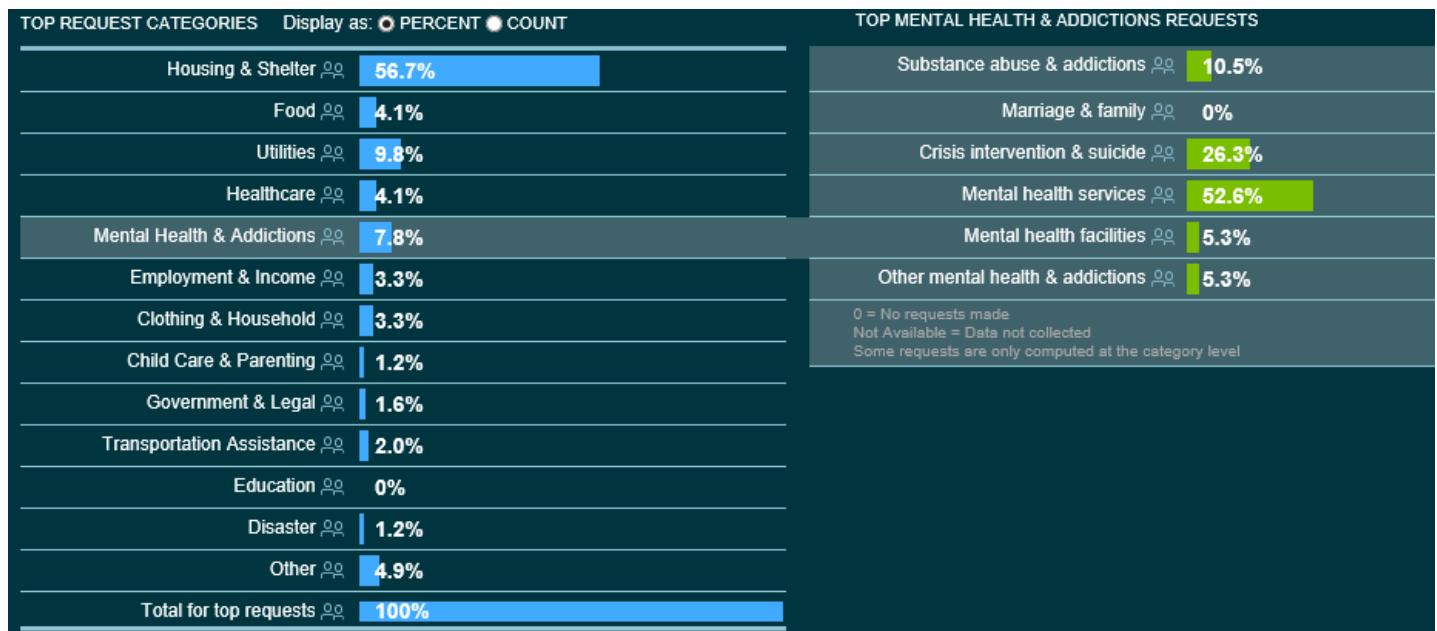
TOP REQUEST CATEGORIES Display as: PERCENT COUNT

| | |
|---|---|
| Housing & Shelter | 56.7% |
| Food | 4.1% |
| Utilities | 9.8% |
| Healthcare | 4.1% |
| Mental Health & Addictions | 7.8% |
| Employment & Income | 3.3% |
| Clothing & Household | 3.3% |
| Child Care & Parenting | 1.2% |
| Government & Legal | 1.6% |
| Transportation Assistance | 2.0% |
| Education | 0% |
| Disaster | 1.2% |
| Other | 4.9% |
| Total for top requests | 100% |

TOP MENTAL HEALTH & ADDICTIONS REQUESTS

| | |
|---|---|
| Substance abuse & addictions | 10.5% |
| Marriage & family | 0% |
| Crisis intervention & suicide | 26.3% |
| Mental health services | 52.6% |
| Mental health facilities | 5.3% |
| Other mental health & addictions | 5.3% |

0 = No requests made
Not Available = Data not collected
Some requests are only computed at the category level